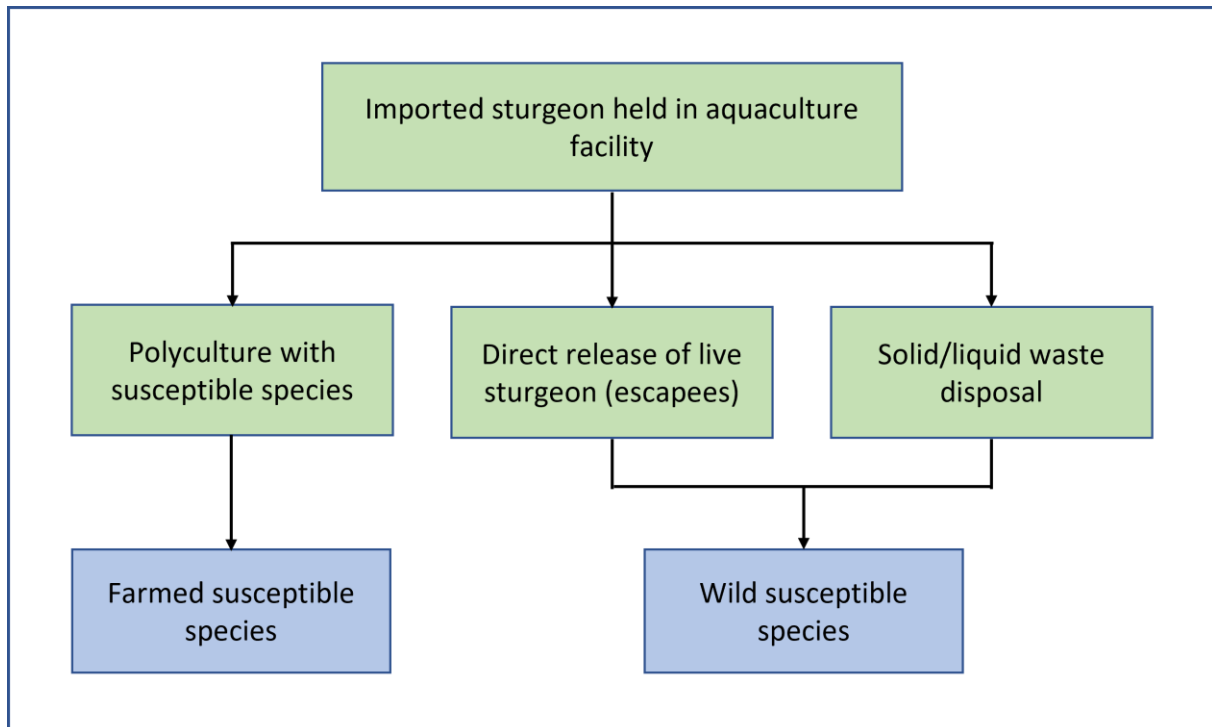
Imported sturgeon held in aquaculture facility

Polyculture with susceptible species

Direct release of live sturgeon (escapees)

Solid/liquid waste disposal

Farmed susceptible species

Wild susceptible species